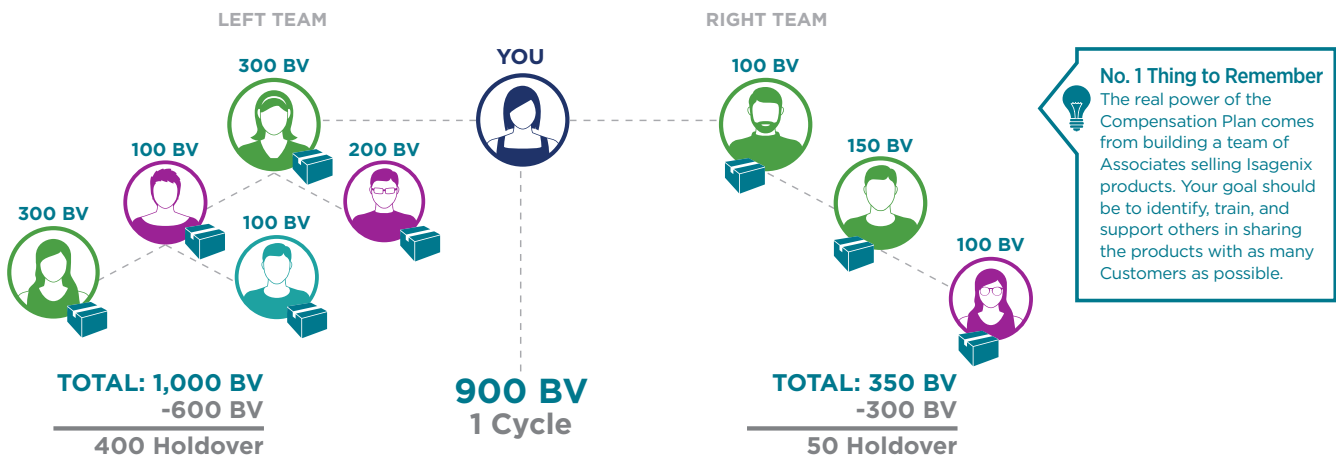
LEFT TEAM

YOU

RIGHT TEAM

300 BV

100 BV

200 BV

300 BV

100 BV

100 BV

150 BV

100 BV

No. 1 Thing to Remember
The real power of the Compensation Plan comes from building a team of Associates selling Isagenix products. Your goal should be to identify, train, and support others in sharing the products with as many Customers as possible.

TOTAL: 1,000 BV
-600 BV
400 Holdover

900 BV
1 Cycle

TOTAL: 350 BV
-300 BV
50 Holdover